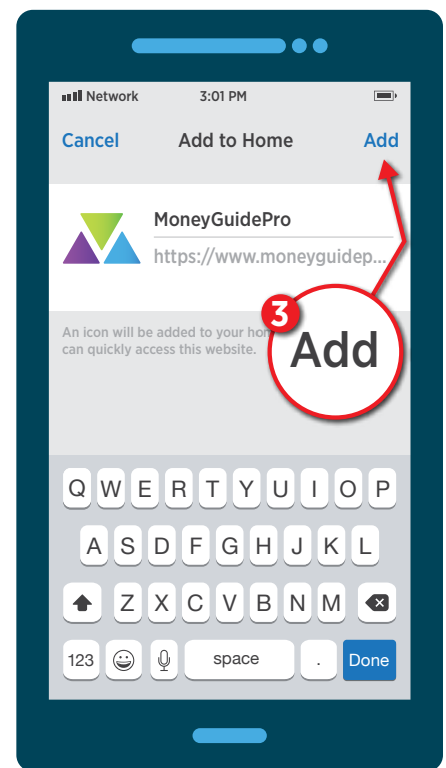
Network 3:01 PM

Cancel Add to Home Add

MoneyGuidePro
https://www.moneyguidep...

An icon will be added to your ho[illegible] can quickly access this website.

3 Add

Q W E R T Y U I O P
A S D F G H J K L
Z X C V B N M
123 space . Done